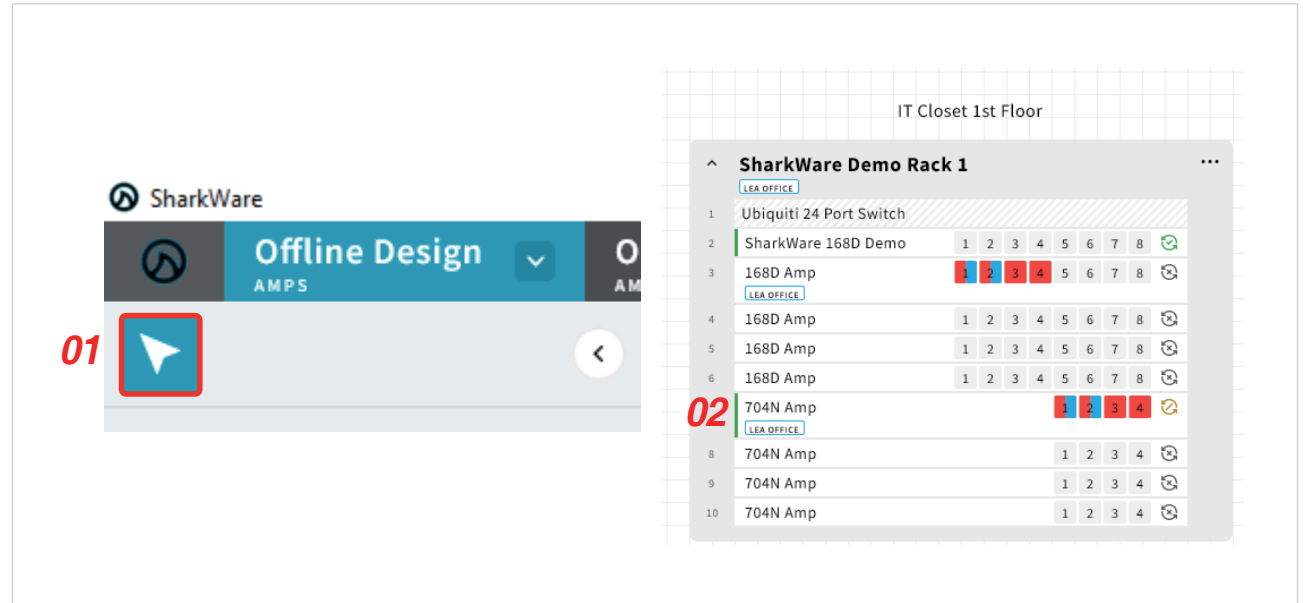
SharkWare

Offline Design
AMPS

O
AM

01

IT Closet 1st Floor

SharkWare Demo Rack 1
LEA OFFICE

| | | |
|---|---|---|
| 1 | Ubiquiti 24 Port Switch | |
| 2 | SharkWare 168D Demo | 1 2 3 4 5 6 7 8 |
| 3 | 168D Amp LEA OFFICE | 1 2 3 4 5 6 7 8 |
| 4 | 168D Amp | 1 2 3 4 5 6 7 8 |
| 5 | 168D Amp | 1 2 3 4 5 6 7 8 |
| 6 | 168D Amp | 1 2 3 4 5 6 7 8 |
| | 704N Amp LEA OFFICE | 1 2 3 4 |
| 8 | 704N Amp | 1 2 3 4 |
| 9 | 704N Amp | 1 2 3 4 |
| 10 | 704N Amp | 1 2 3 4 |

02